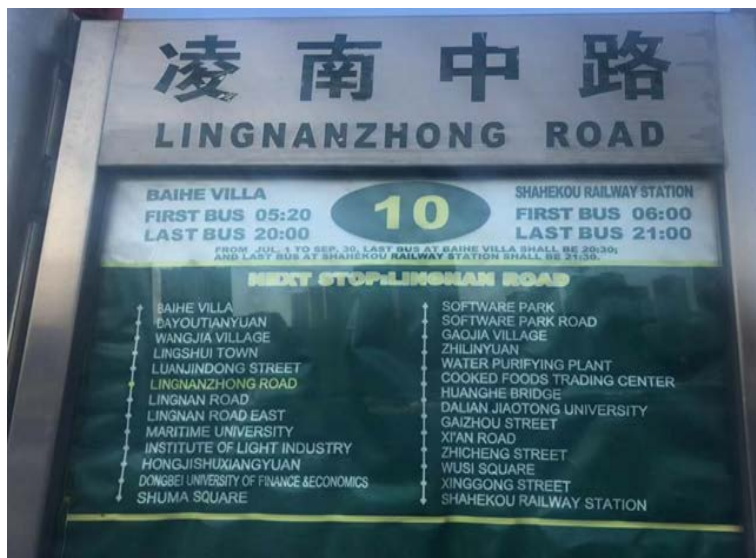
凌南中路
LINGNANZHONG ROAD

BAIHE VILLA
FIRST BUS 05:20
LAST BUS 20:00

10

SHAHEKOU RAILWAY STATION
FIRST BUS 06:00
LAST BUS 21:00

FROM JUL. 1 TO SEP. 30, LAST BUS AT BAIHE VILLA SHALL BE 20:30; AND LAST BUS AT SHAHEKOU RAILWAY STATION SHALL BE 21:30.

NEXT STOP:LINGNAN ROAD

BAIHE VILLA
DAYOUTIANYUAN
WANGJIA VILLAGE
LINGSHUI TOWN
LUANJINDONG STREET
LINGNANZHONG ROAD
LINGNAN ROAD
LINGNAN ROAD EAST
MARITIME UNIVERSITY
INSTITUTE OF LIGHT INDUSTRY
HONGJISHUXIANGYUAN
DONGBEI UNIVERSITY OF FINANCE &ECONOMICS
SHUMA SQUARE

SOFTWARE PARK
SOFTWARE PARK ROAD
GAOJIA VILLAGE
ZHILINYUAN
WATER PURIFYING PLANT
COOKED FOODS TRADING CENTER
HUANGHE BRIDGE
DALIAN JIAOTONG UNIVERSITY
GAIZHOU STREET
XI'AN ROAD
ZHICHENG STREET
WUSI SQUARE
XINGGONG STREET
SHAHEKOU RAILWAY STATION